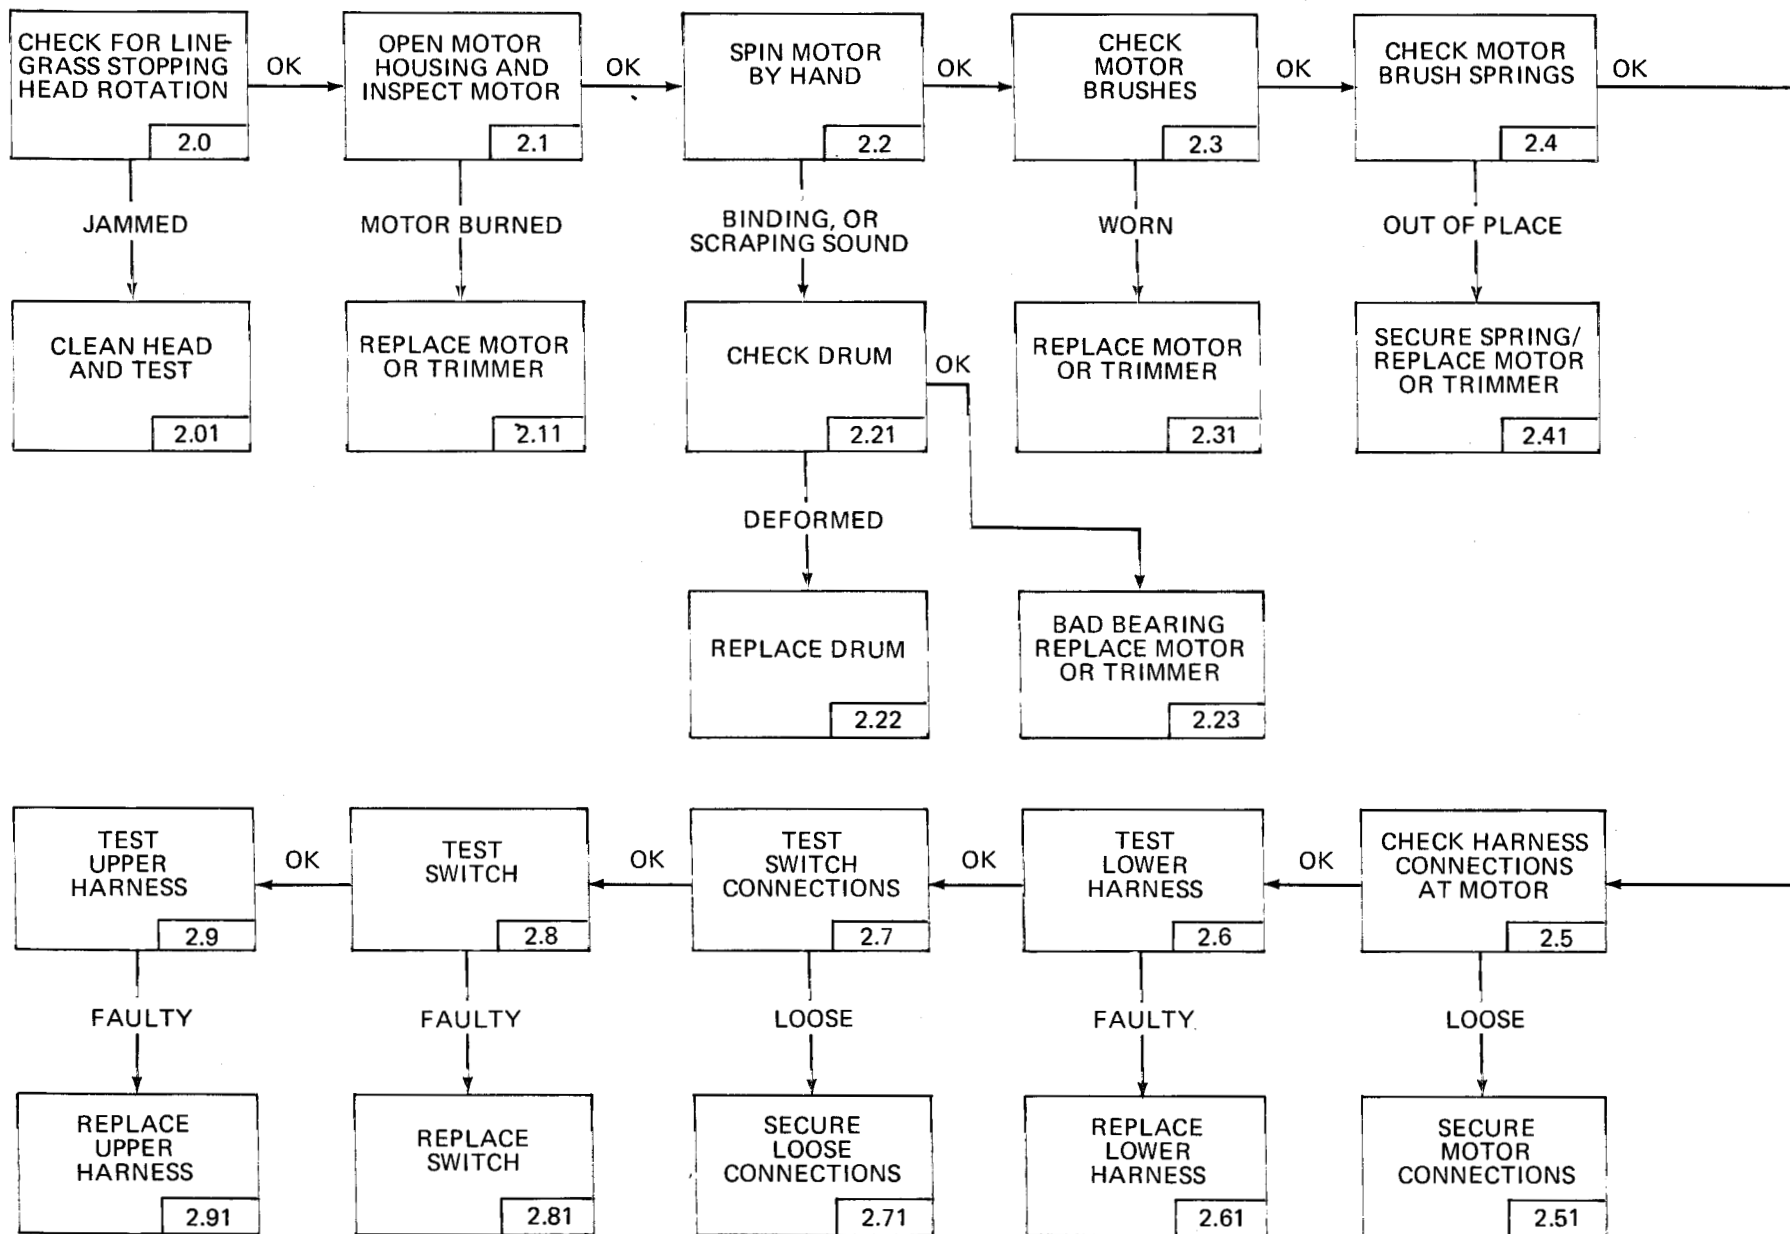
CHECK FOR LINE-GRASS STOPPING HEAD ROTATION
2.0

OK

OPEN MOTOR HOUSING AND INSPECT MOTOR
2.1

OK

SPIN MOTOR BY HAND
2.2

OK

CHECK MOTOR BRUSHES
2.3

OK

CHECK MOTOR BRUSH SPRINGS
2.4

OK

JAMMED

CLEAN HEAD AND TEST
2.01

MOTOR BURNED

REPLACE MOTOR OR TRIMMER
2.11

BINDING, OR SCRAPING SOUND

CHECK DRUM
2.21

OK

WORN

REPLACE MOTOR OR TRIMMER
2.31

OUT OF PLACE

SECURE SPRING/ REPLACE MOTOR OR TRIMMER
2.41

DEFORMED

REPLACE DRUM
2.22

BAD BEARING REPLACE MOTOR OR TRIMMER
2.23

TEST UPPER HARNESS
2.9

OK

TEST SWITCH
2.8

OK

TEST SWITCH CONNECTIONS
2.7

OK

TEST LOWER HARNESS
2.6

OK

CHECK HARNESS CONNECTIONS AT MOTOR
2.5

FAULTY

REPLACE UPPER HARNESS
2.91

FAULTY

REPLACE SWITCH
2.81

LOOSE

SECURE LOOSE CONNECTIONS
2.71

FAULTY

REPLACE LOWER HARNESS
2.61

LOOSE

SECURE MOTOR CONNECTIONS
2.51